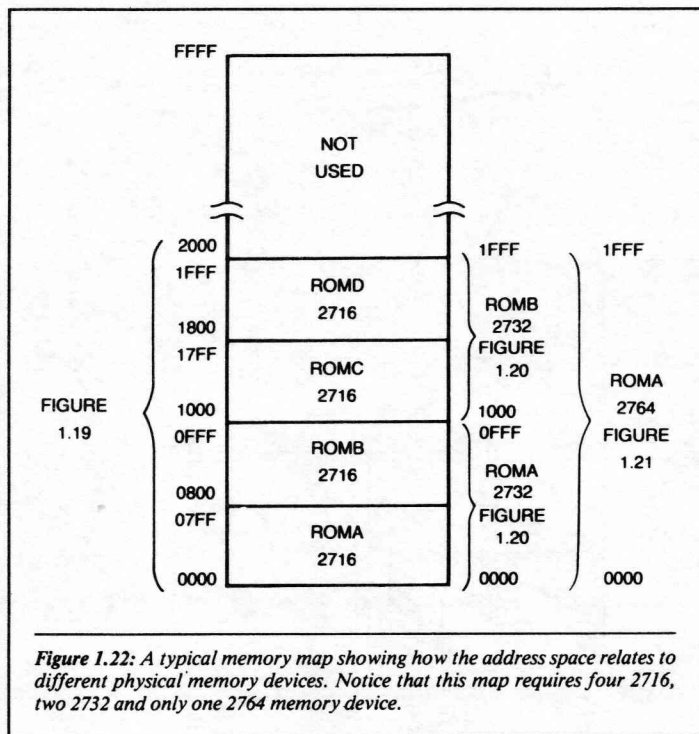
FFFF

NOT USED

2000

1FFF

ROMD
2716

1800

17FF

ROMC
2716

1000

0FFF

ROMB
2716

0800

07FF

ROMA
2716

0000

FIGURE 1.19

1FFF

ROMB
2732
FIGURE
1.20

1000

0FFF

ROMA
2732
FIGURE
1.20

0000

1FFF

ROMA
2764
FIGURE
1.21

0000

*Figure 1.22:* *A typical memory map showing how the address space relates to different physical memory devices. Notice that this map requires four 2716, two 2732 and only one 2764 memory device.*